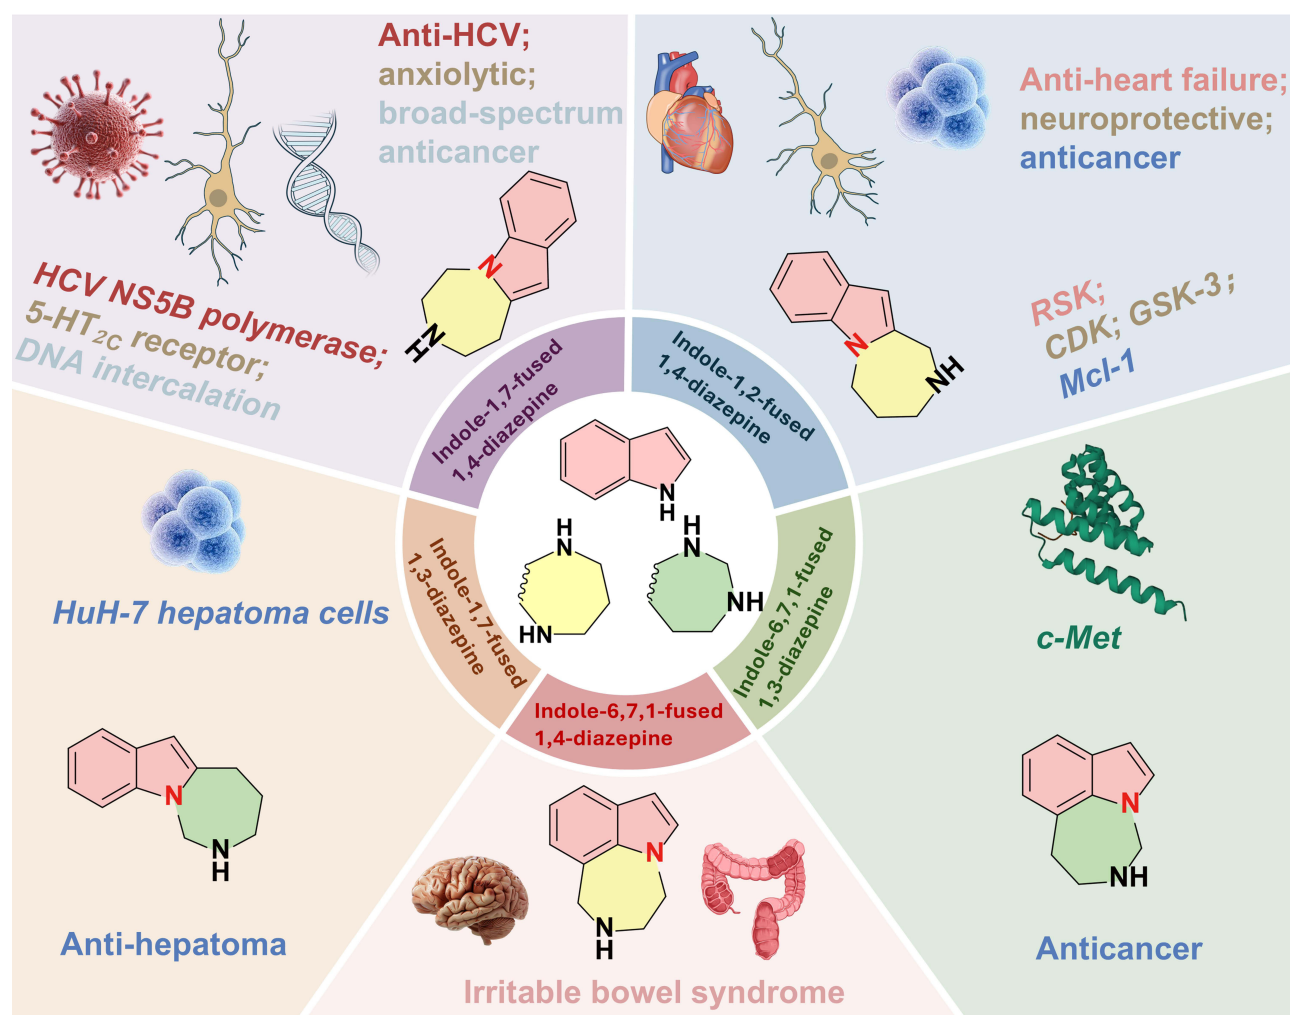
Anti-HCV;
anxiolytic;
broad-spectrum
anticancer

HCV NS5B polymerase;
5-HT$_{2C}$ receptor;
DNA intercalation

N
HN

Anti-heart failure;
neuroprotective;
anticancer

RSK;
CDK; GSK-3;
Mcl-1

N
NH

Indole-1,7-fused
1,4-diazepine

Indole-1,2-fused
1,4-diazepine

N
H

H
N
HN

H
N
NH

Indole-1,7-fused
1,3-diazepine

Indole-6,7,1-fused
1,3-diazepine

Indole-6,7,1-fused
1,4-diazepine

HuH-7 hepatoma cells

N
N
H

Anti-hepatoma

c-Met

N
NH

Anticancer

N
N
H

Irritable bowel syndrome